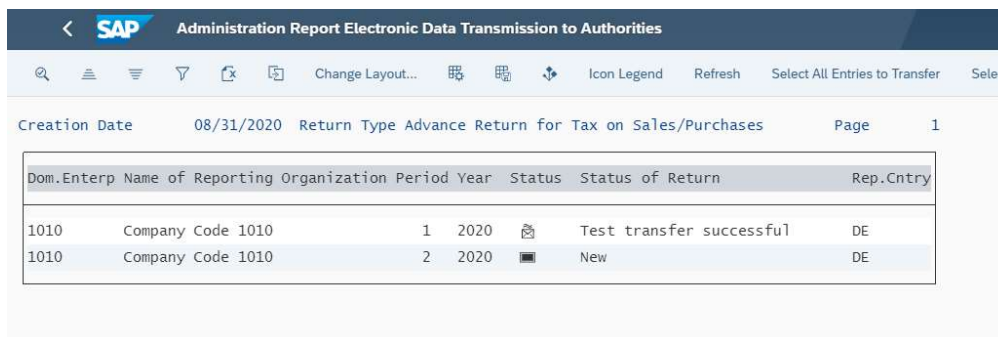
SAP Administration Report Electronic Data Transmission to Authorities

Change Layout... Icon Legend Refresh Select All Entries to Transfer Sele

Creation Date 08/31/2020 Return Type Advance Return for Tax on Sales/Purchases Page 1

| Dom.Enterp | Name of Reporting Organization | Period | Year | Status | Status of Return | Rep.Cntry |
|---|---|---|---|---|---|---|
| 1010 | Company Code 1010 | 1 | 2020 | | Test transfer successful | DE |
| 1010 | Company Code 1010 | 2 | 2020 | | New | DE |